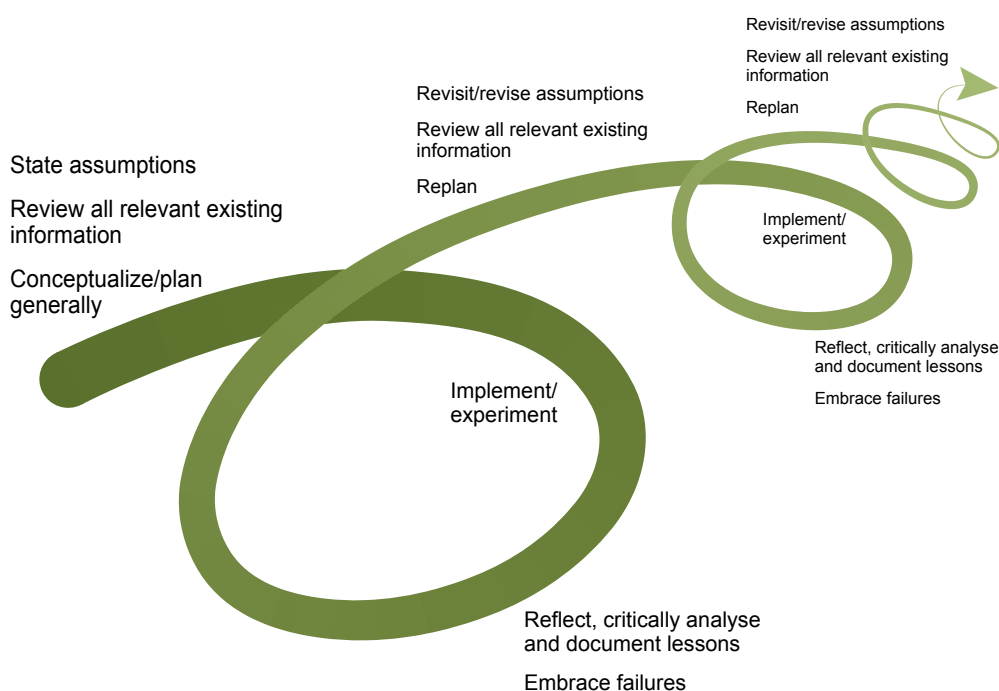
State assumptions

Review all relevant existing information

Conceptualize/plan generally

Implement/ experiment

Reflect, critically analyse and document lessons

Embrace failures

Revisit/revise assumptions

Review all relevant existing information

Replan

Implement/ experiment

Reflect, critically analyse and document lessons

Embrace failures

Revisit/revise assumptions

Review all relevant existing information

Replan